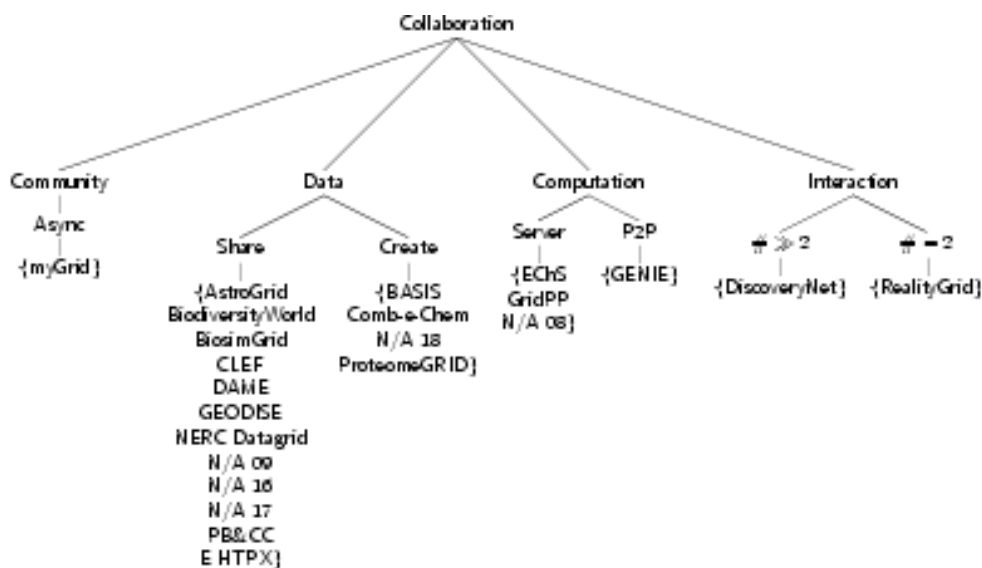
Collaboration

Community

Async

{myGrid}

Data

Share

{AstroGrid BiodiversityWorld BiosimGrid CLEF DAME GEODISE NERC Datagrid N/A 09 N/A 16 N/A 17 PB&CC E HTPX}

Create

{BASIS Comb-e-Chem N/A 18 ProteomeGRID}

Computation

Server

{EChS GridPP N/A 08}

P2P

{GENIE}

Interaction

$\# \gg 2$

{DiscoveryNet}

$\# = 2$

{RealityGrid}